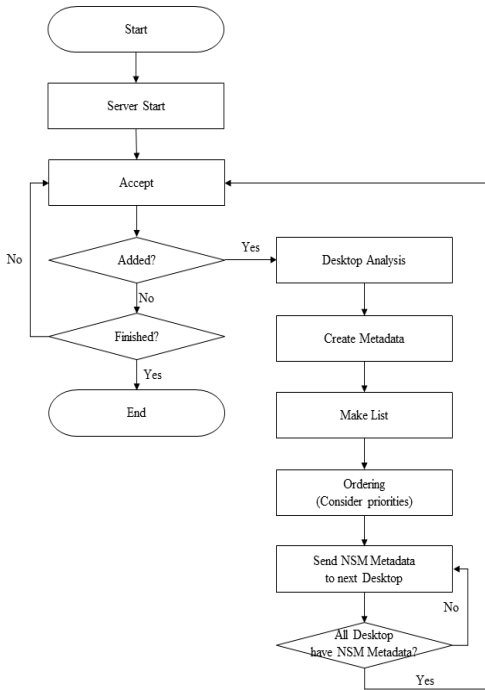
Start

Server Start

Accept

No

Added?

Yes

Desktop Analysis

No

Finished?

Create Metadata

Yes

End

Make List

Ordering
(Consider priorities)

Send NSM Metadata
to next Desktop

No

All Desktop
have NSM Metadata?

Yes